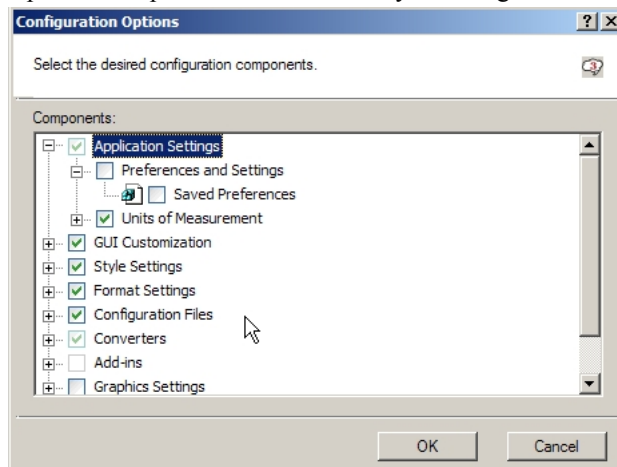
Configuration Options

?

Select the desired configuration components.

Components:

Application Settings
Preferences and Settings
Saved Preferences
Units of Measurement
GUI Customization
Style Settings
Format Settings
Configuration Files
Converters
Add-ins
Graphics Settings

OK

Cancel